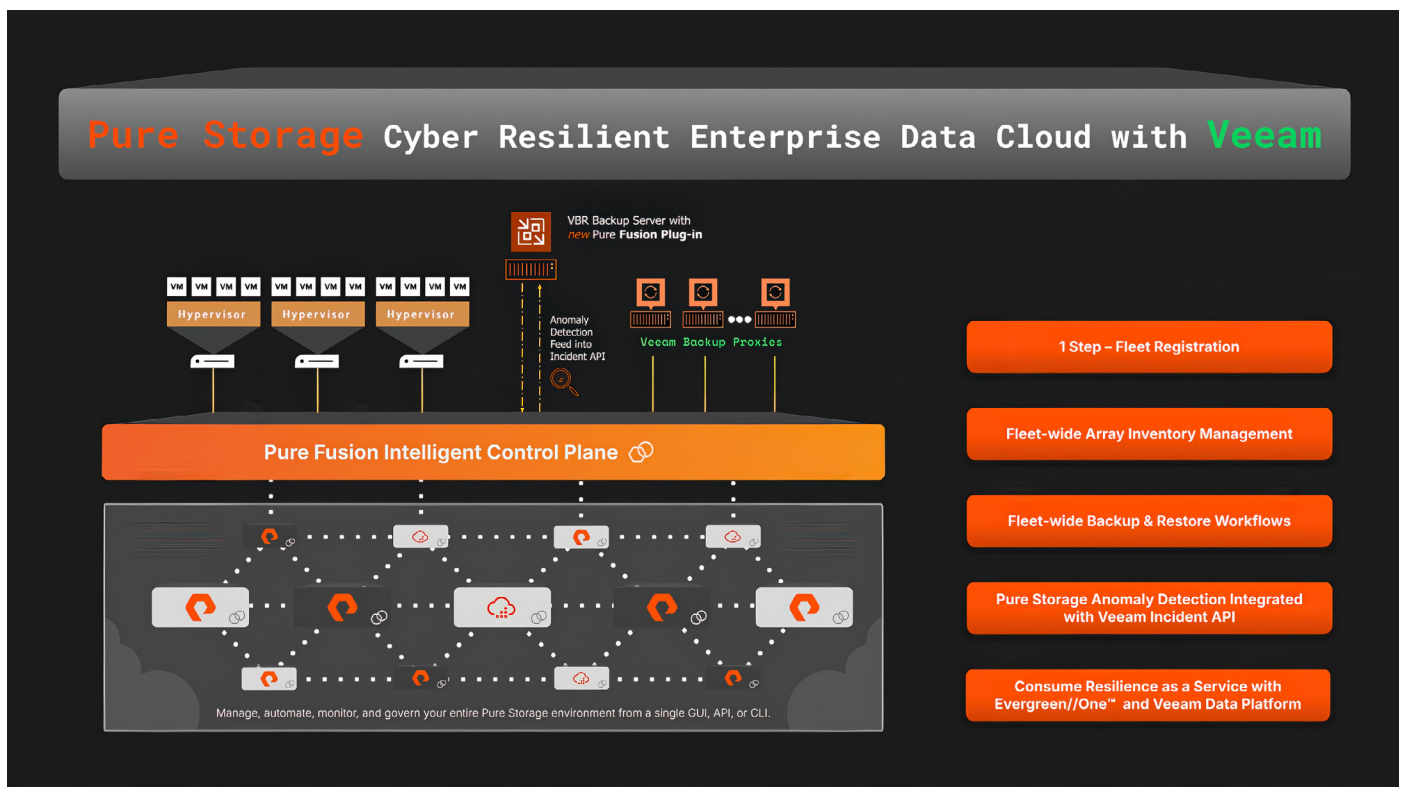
Pure Storage Cyber Resilient Enterprise Data Cloud with Veeam

VBR Backup Server with new Pure Fusion Plug-in

VM VM VM VM
Hypervisor

VM VM VM VM
Hypervisor

VM VM VM VM
Hypervisor

Anomaly Detection Feed into Incident API

Veeam Backup Proxies

Pure Fusion Intelligent Control Plane

Manage, automate, monitor, and govern your entire Pure Storage environment from a single GUI, API, or CLI.

1 Step – Fleet Registration

Fleet-wide Array Inventory Management

Fleet-wide Backup & Restore Workflows

Pure Storage Anomaly Detection Integrated with Veeam Incident API

Consume Resilience as a Service with Evergreen//One™ and Veeam Data Platform